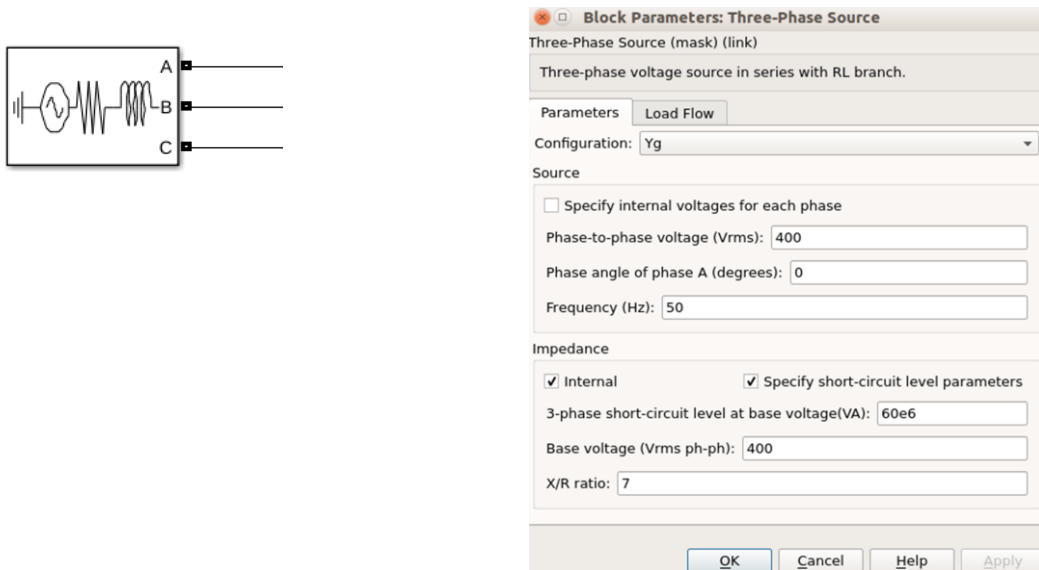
A
B
C

Block Parameters: Three-Phase Source

Three-Phase Source (mask) (link)

Three-phase voltage source in series with RL branch.

Parameters | Load Flow

Configuration: Yg

Source

☐ Specify internal voltages for each phase

Phase-to-phase voltage (Vrms): 400

Phase angle of phase A (degrees): 0

Frequency (Hz): 50

Impedance

✓ Internal

✓ Specify short-circuit level parameters

3-phase short-circuit level at base voltage(VA): 60e6

Base voltage (Vrms ph-ph): 400

X/R ratio: 7

OK | Cancel | Help | Apply